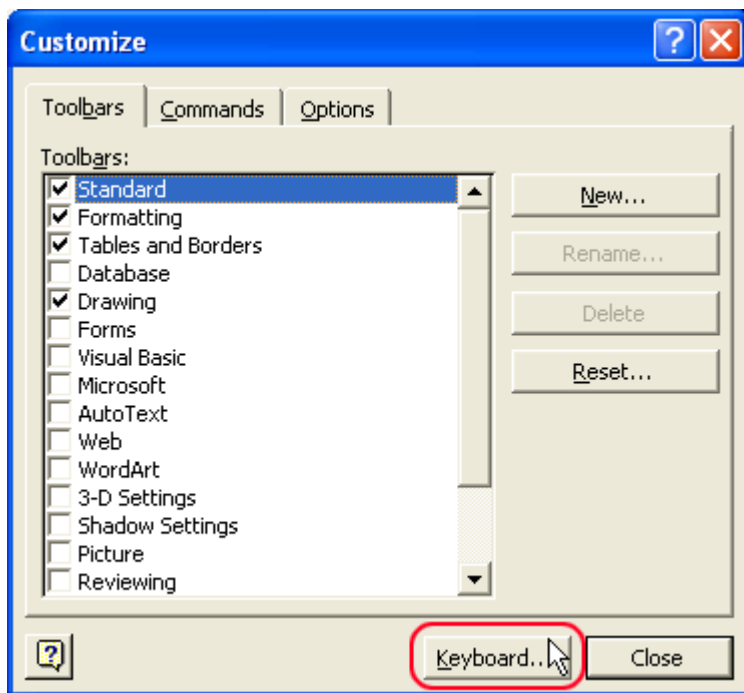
Customize

Toolbars | Commands | Options

Toolbars:

☑ Standard
☑ Formatting
☑ Tables and Borders
☐ Database
☑ Drawing
☐ Forms
☐ Visual Basic
☐ Microsoft
☐ AutoText
☐ Web
☐ WordArt
☐ 3-D Settings
☐ Shadow Settings
☐ Picture
☐ Reviewing

New...
Rename...
Delete
Reset...

Keyboard...
Close